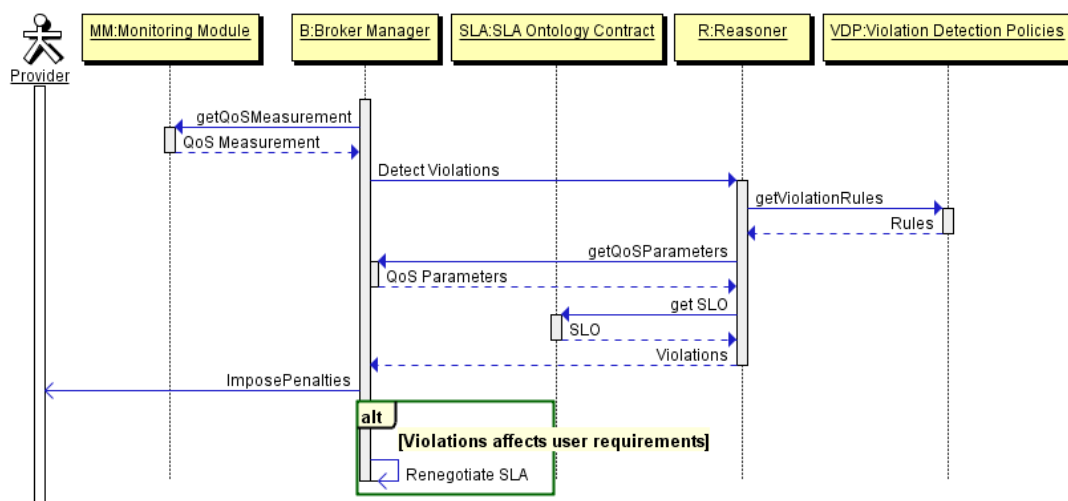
Provider

MM:Monitoring Module

B:Broker Manager

SLA:SLA Ontology Contract

R:Reasoner

VDP:Violation Detection Policies

getQoSMeasurement

QoS Measurement

Detect Violations

getViolationRules

Rules

getQoSParameters

QoS Parameters

get SLO

SLO

Violations

ImposePenalties

alt

[Violations affects user requirements]

Renegotiate SLA